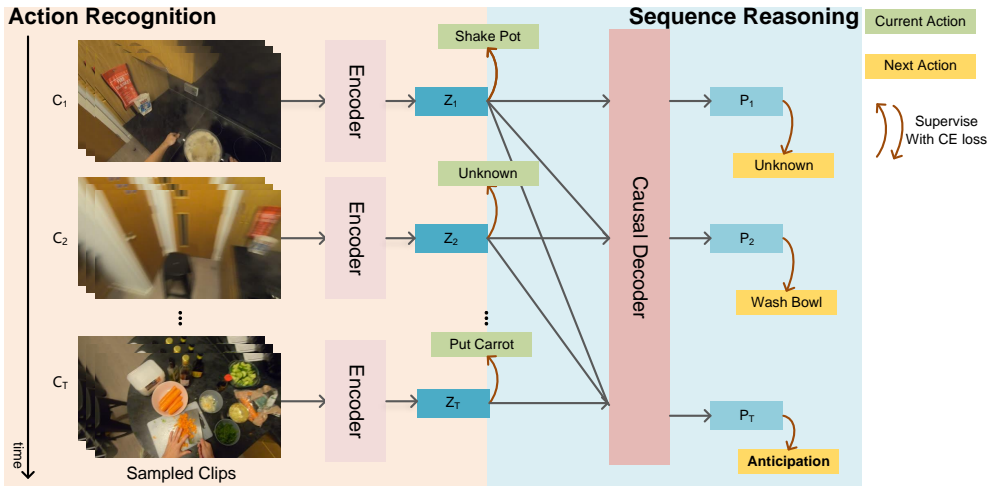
Action Recognition

Sequence Reasoning

Current Action

Next Action

Supervise With CE loss

$C_1$

$C_2$

$C_T$

time

Sampled Clips

Encoder

Encoder

Encoder

$Z_1$

$Z_2$

$Z_T$

Shake Pot

Unknown

Put Carrot

Causal Decoder

$P_1$

$P_2$

$P_T$

Unknown

Wash Bowl

Anticipation